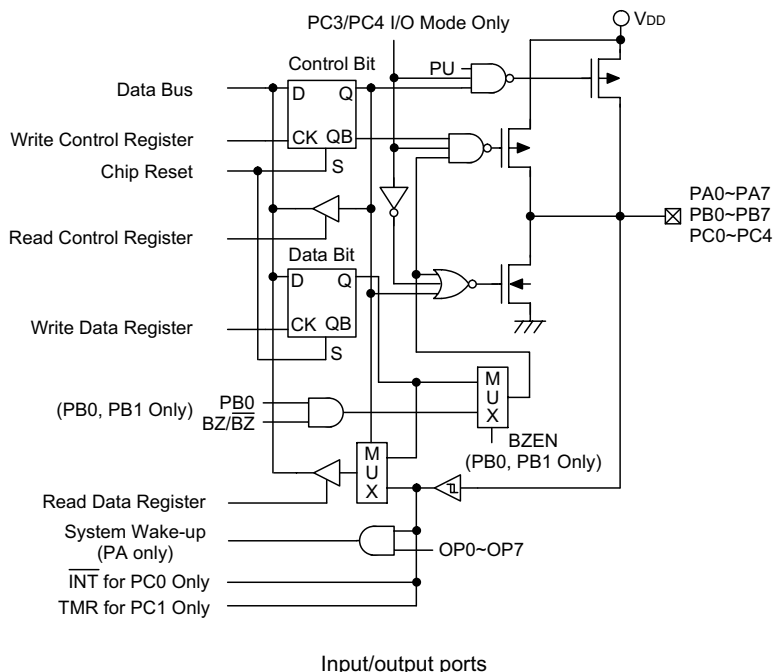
PC3/PC4 I/O Mode Only

$V_{DD}$

Control Bit

PU

Data Bus

D

Q

Write Control Register

CK

QB

Chip Reset

S

Read Control Register

Data Bit

D

Q

Write Data Register

CK

QB

S

PA0~PA7
PB0~PB7
PC0~PC4

(PB0, PB1 Only)

PB0

BZ/$\overline{BZ}$

M
U
X

BZEN
(PB0, PB1 Only)

M
U
X

Read Data Register

System Wake-up
(PA only)

OP0~OP7

$\overline{INT}$ for PC0 Only

TMR for PC1 Only

Input/output ports